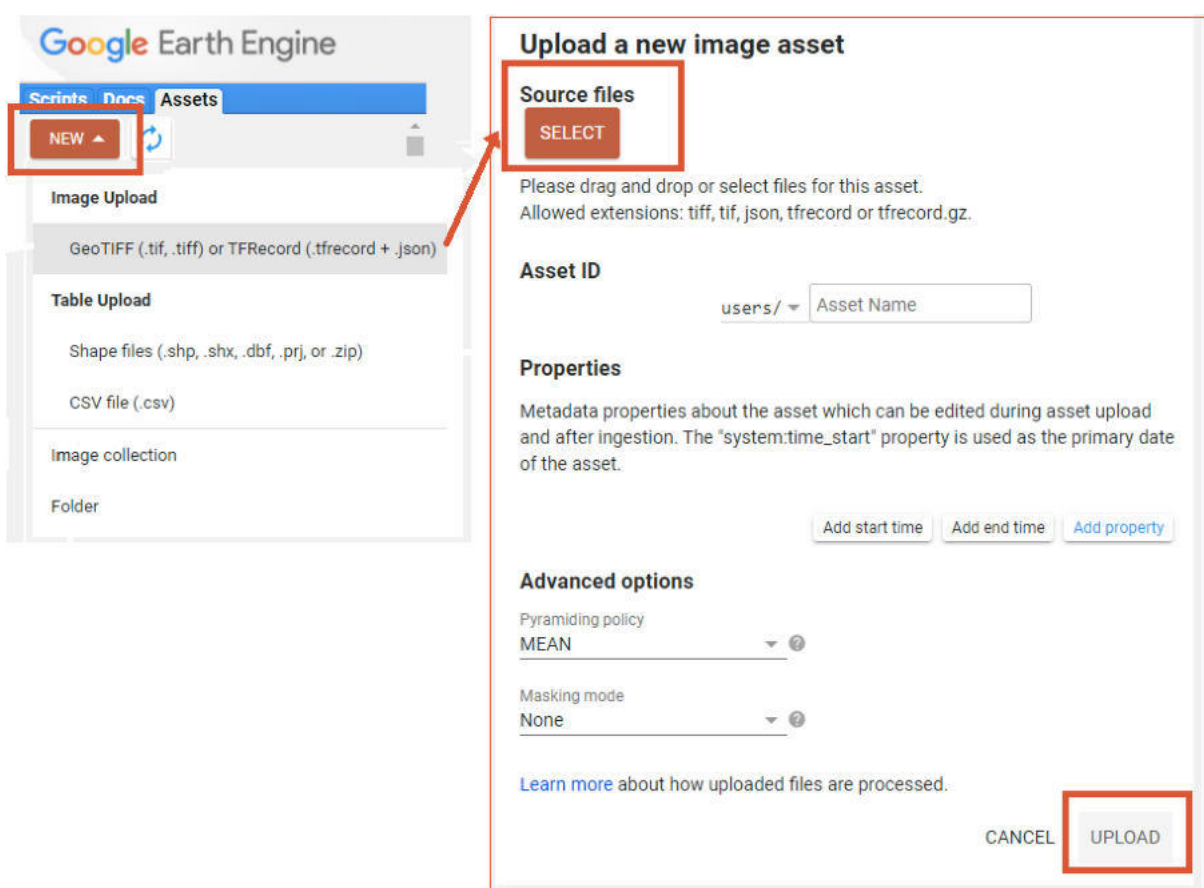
Google Earth Engine

Scripts Docs Assets

NEW

Image Upload

GeoTIFF (.tif, .tiff) or TFRecord (.tfrecord + .json)

Table Upload

Shape files (.shp, .shx, .dbf, .prj, or .zip)

CSV file (.csv)

Image collection

Folder

Upload a new image asset

Source files

SELECT

Please drag and drop or select files for this asset.
Allowed extensions: tiff, tif, json, tfrecord or tfrecord.gz.

Asset ID

users/ Asset Name

Properties

Metadata properties about the asset which can be edited during asset upload and after ingestion. The "system:time_start" property is used as the primary date of the asset.

Add start time Add end time Add property

Advanced options

Pyramiding policy
MEAN

Masking mode
None

Learn more about how uploaded files are processed.

CANCEL UPLOAD